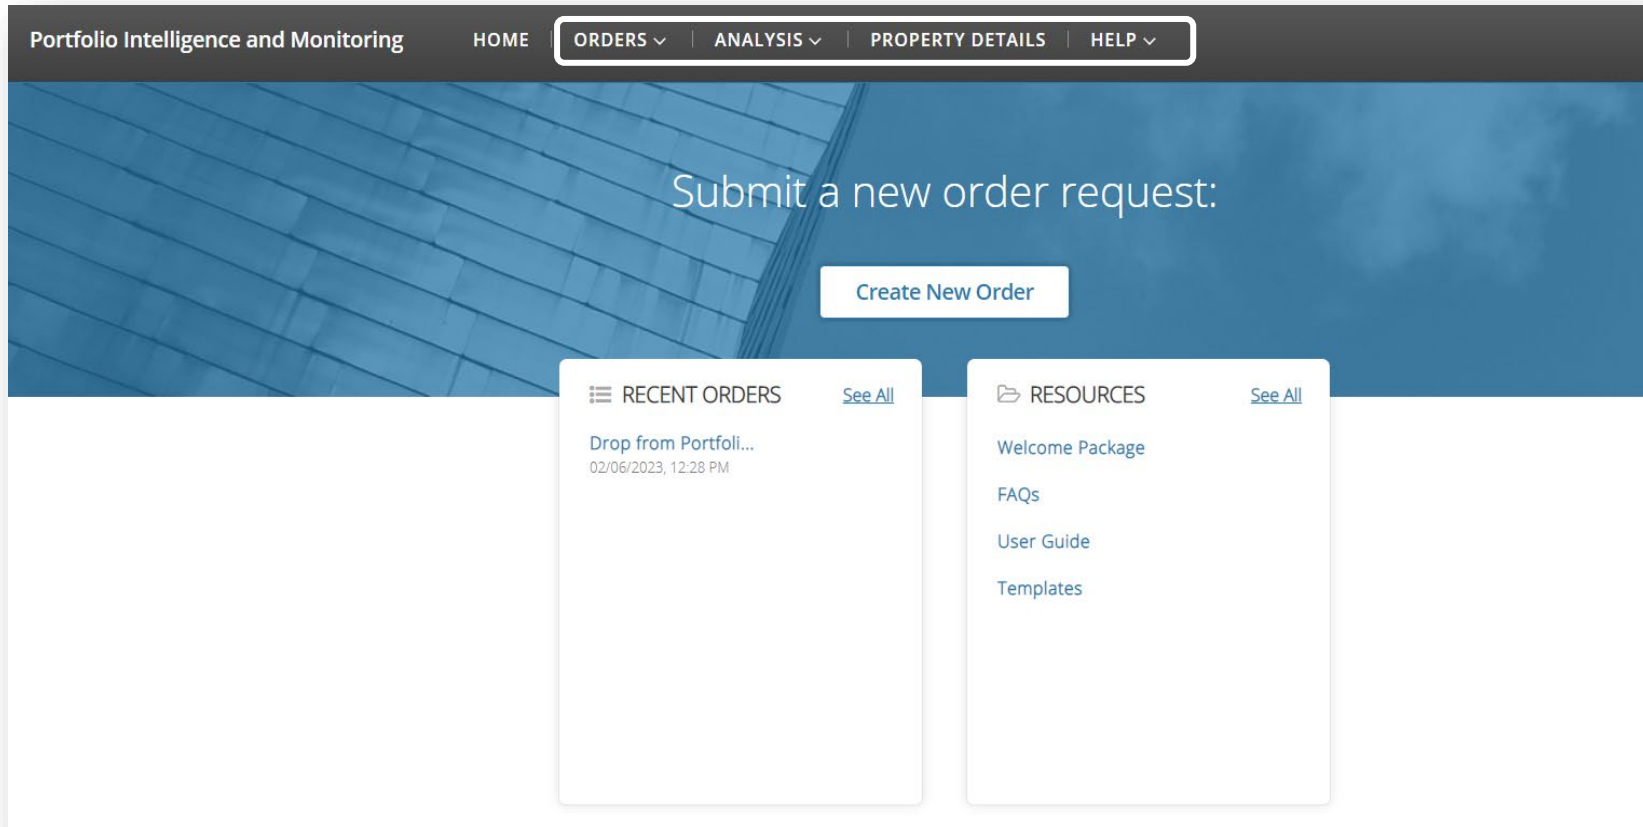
Portfolio Intelligence and Monitoring

HOME | ORDERS | ANALYSIS | PROPERTY DETAILS | HELP

Submit a new order request:

Create New Order

RECENT ORDERS See All

Drop from Portfoli...
02/06/2023, 12:28 PM

RESOURCES See All

Welcome Package

FAQs

User Guide

Templates